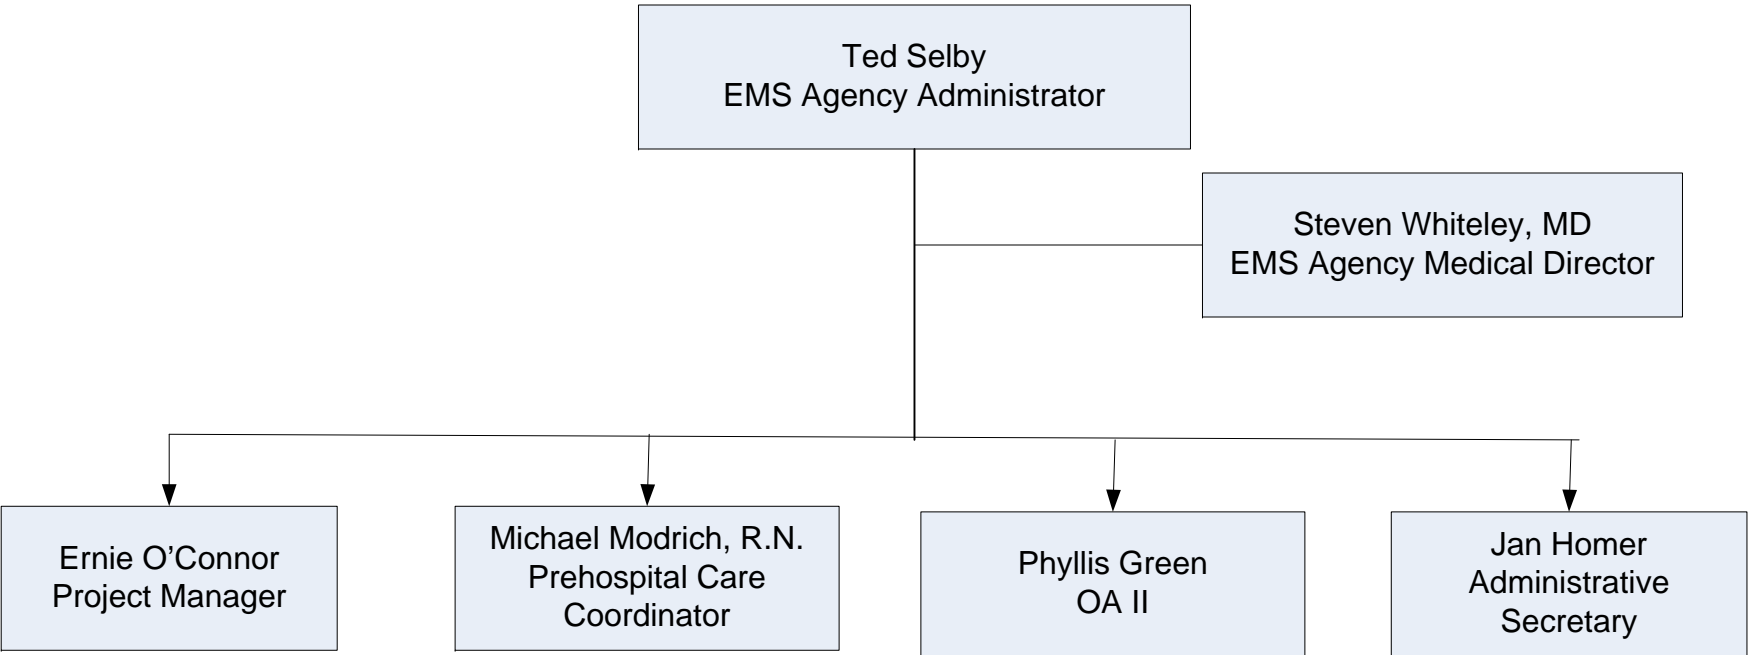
Ted Selby
EMS Agency Administrator

Steven Whiteley, MD
EMS Agency Medical Director

Ernie O’Connor
Project Manager

Michael Modrich, R.N.
Prehospital Care Coordinator

Phyllis Green
OA II

Jan Homer
Administrative Secretary